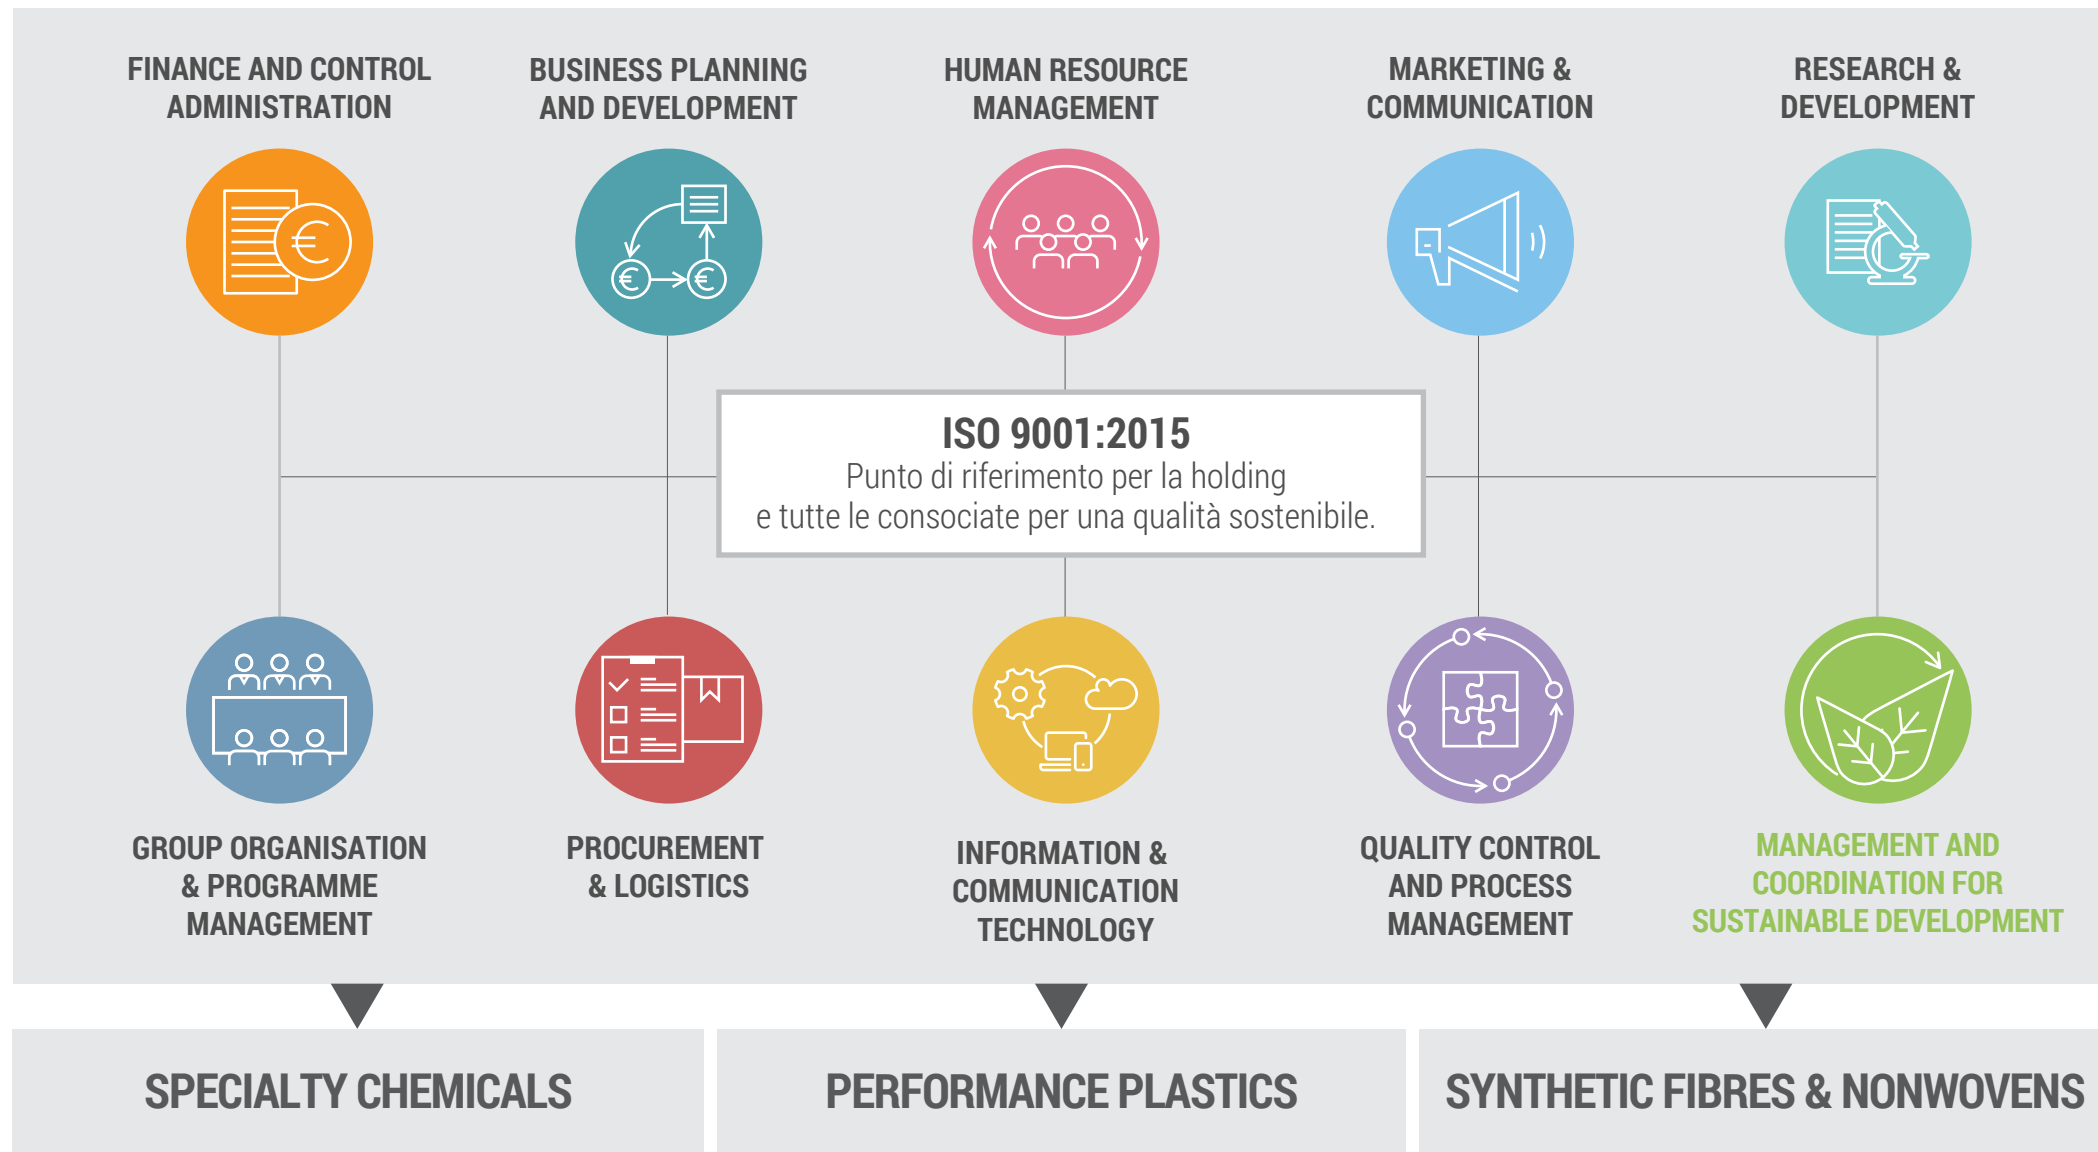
FINANCE AND CONTROL ADMINISTRATION

BUSINESS PLANNING AND DEVELOPMENT

HUMAN RESOURCE MANAGEMENT

MARKETING & COMMUNICATION

RESEARCH & DEVELOPMENT

ISO 9001:2015
Punto di riferimento per la holding e tutte le consociate per una qualità sostenibile.

GROUP ORGANISATION & PROGRAMME MANAGEMENT

PROCUREMENT & LOGISTICS

INFORMATION & COMMUNICATION TECHNOLOGY

QUALITY CONTROL AND PROCESS MANAGEMENT

MANAGEMENT AND COORDINATION FOR SUSTAINABLE DEVELOPMENT

SPECIALTY CHEMICALS

PERFORMANCE PLASTICS

SYNTHETIC FIBRES & NONWOVENS